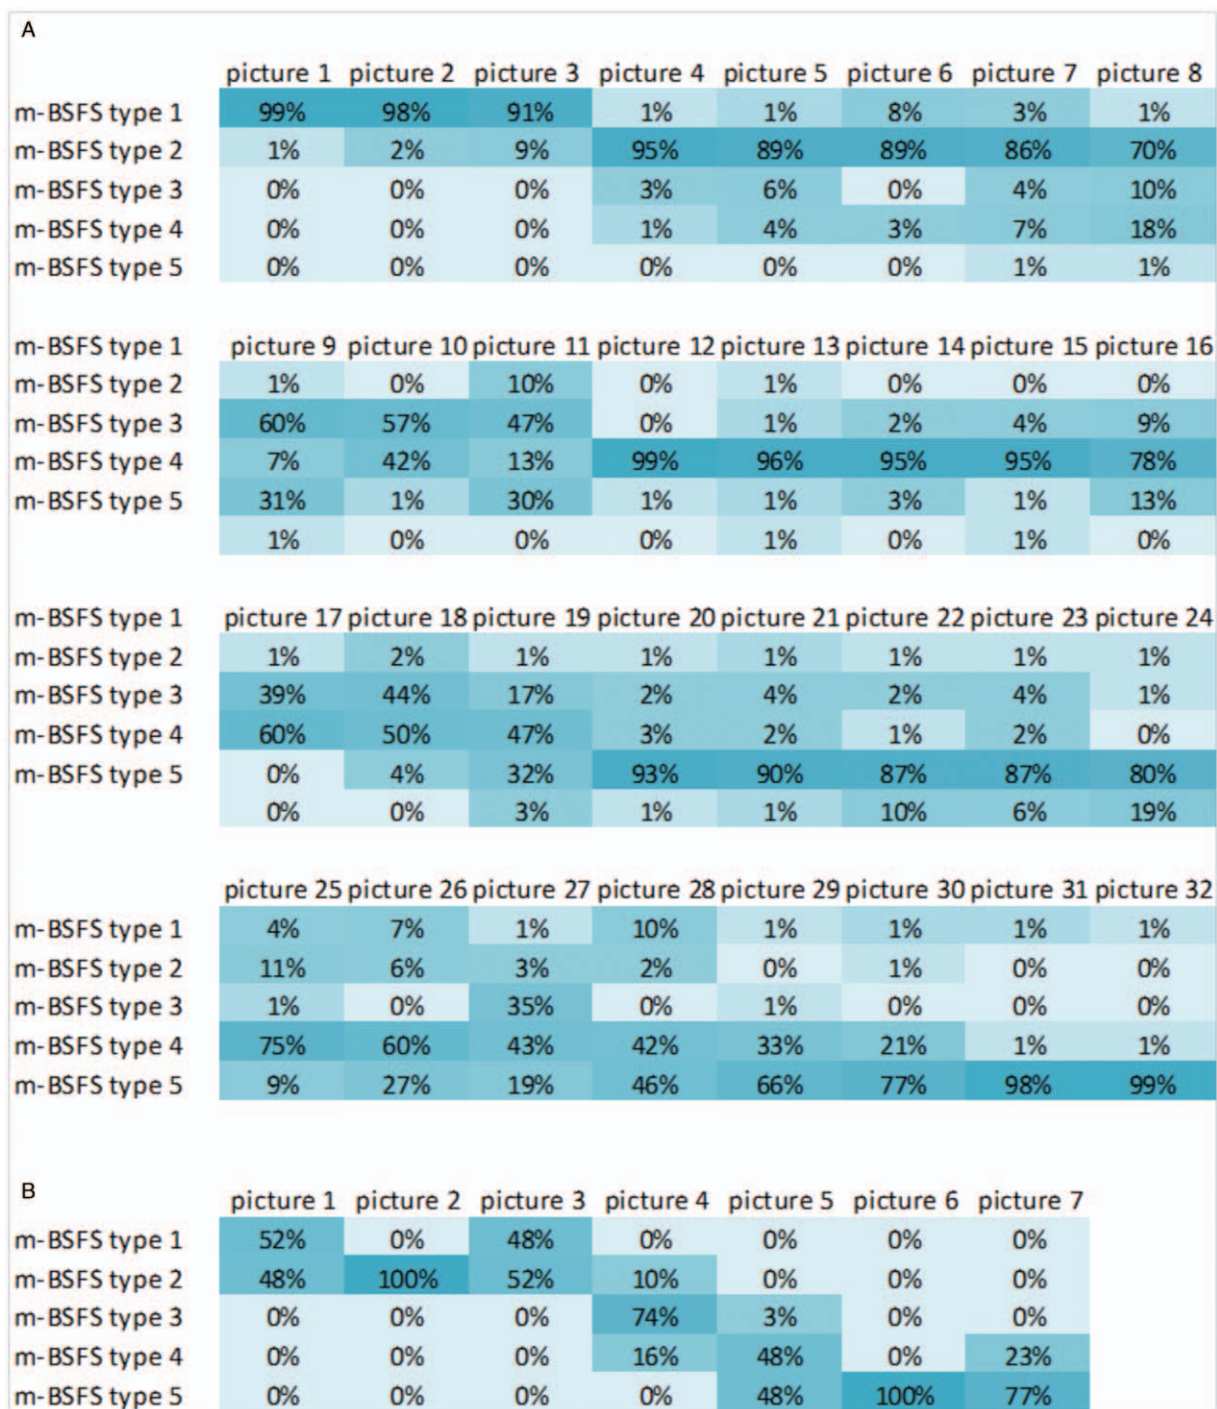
A

| | picture 1 | picture 2 | picture 3 | picture 4 | picture 5 | picture 6 | picture 7 | picture 8 |
|---|---|---|---|---|---|---|---|---|
| m-BSFS type 1 | 99% | 98% | 91% | 1% | 1% | 8% | 3% | 1% |
| m-BSFS type 2 | 1% | 2% | 9% | 95% | 89% | 89% | 86% | 70% |
| m-BSFS type 3 | 0% | 0% | 0% | 3% | 6% | 0% | 4% | 10% |
| m-BSFS type 4 | 0% | 0% | 0% | 1% | 4% | 3% | 7% | 18% |
| m-BSFS type 5 | 0% | 0% | 0% | 0% | 0% | 0% | 1% | 1% |

| m-BSFS type 1 | picture 9 | picture 10 | picture 11 | picture 12 | picture 13 | picture 14 | picture 15 | picture 16 |
|---|---|---|---|---|---|---|---|---|
| m-BSFS type 2 | 1% | 0% | 10% | 0% | 1% | 0% | 0% | 0% |
| m-BSFS type 3 | 60% | 57% | 47% | 0% | 1% | 2% | 4% | 9% |
| m-BSFS type 4 | 7% | 42% | 13% | 99% | 96% | 95% | 95% | 78% |
| m-BSFS type 5 | 31% | 1% | 30% | 1% | 1% | 3% | 1% | 13% |
| | 1% | 0% | 0% | 0% | 1% | 0% | 1% | 0% |

| m-BSFS type 1 | picture 17 | picture 18 | picture 19 | picture 20 | picture 21 | picture 22 | picture 23 | picture 24 |
|---|---|---|---|---|---|---|---|---|
| m-BSFS type 2 | 1% | 2% | 1% | 1% | 1% | 1% | 1% | 1% |
| m-BSFS type 3 | 39% | 44% | 17% | 2% | 4% | 2% | 4% | 1% |
| m-BSFS type 4 | 60% | 50% | 47% | 3% | 2% | 1% | 2% | 0% |
| m-BSFS type 5 | 0% | 4% | 32% | 93% | 90% | 87% | 87% | 80% |
| | 0% | 0% | 3% | 1% | 1% | 10% | 6% | 19% |

| | picture 25 | picture 26 | picture 27 | picture 28 | picture 29 | picture 30 | picture 31 | picture 32 |
|---|---|---|---|---|---|---|---|---|
| m-BSFS type 1 | 4% | 7% | 1% | 10% | 1% | 1% | 1% | 1% |
| m-BSFS type 2 | 11% | 6% | 3% | 2% | 0% | 1% | 0% | 0% |
| m-BSFS type 3 | 1% | 0% | 35% | 0% | 1% | 0% | 0% | 0% |
| m-BSFS type 4 | 75% | 60% | 43% | 42% | 33% | 21% | 1% | 1% |
| m-BSFS type 5 | 9% | 27% | 19% | 46% | 66% | 77% | 98% | 99% |

B

| | picture 1 | picture 2 | picture 3 | picture 4 | picture 5 | picture 6 | picture 7 |
|---|---|---|---|---|---|---|---|
| m-BSFS type 1 | 52% | 0% | 48% | 0% | 0% | 0% | 0% |
| m-BSFS type 2 | 48% | 100% | 52% | 10% | 0% | 0% | 0% |
| m-BSFS type 3 | 0% | 0% | 0% | 74% | 3% | 0% | 0% |
| m-BSFS type 4 | 0% | 0% | 0% | 16% | 48% | 0% | 23% |
| m-BSFS type 5 | 0% | 0% | 0% | 0% | 48% | 100% | 77% |